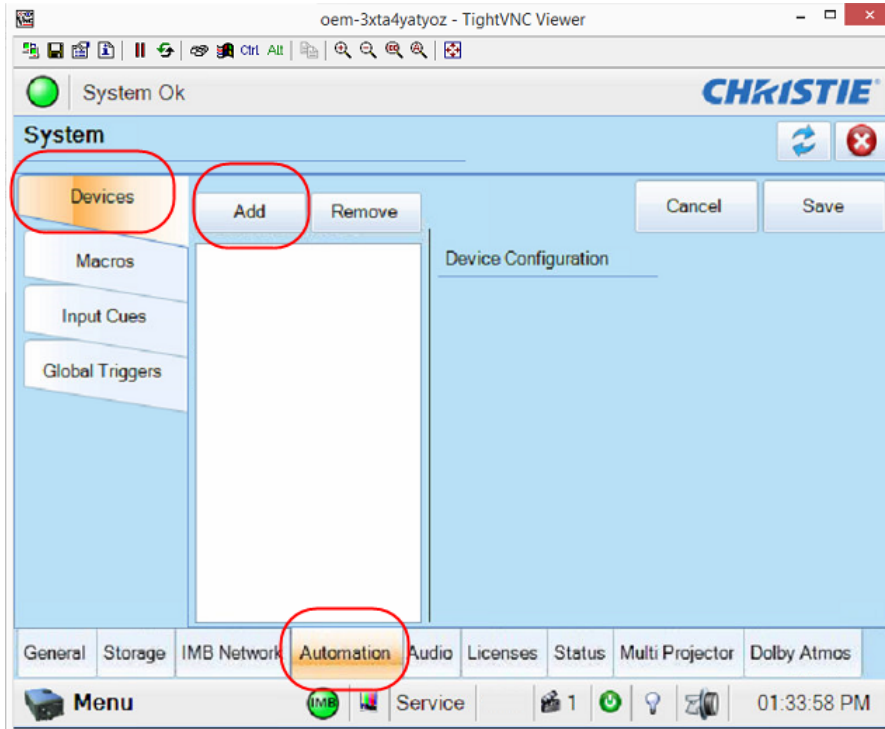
oem-3xta4yatyoz - TightVNC Viewer

Ctrl Alt

System Ok

CHRISTIE

System

Devices

Macros

Input Cues

Global Triggers

Add

Remove

Cancel

Save

Device Configuration

General | Storage | IMB Network | Automation | Audio | Licenses | Status | Multi Projector | Dolby Atmos

Menu

IMB

Service

1

01:33:58 PM